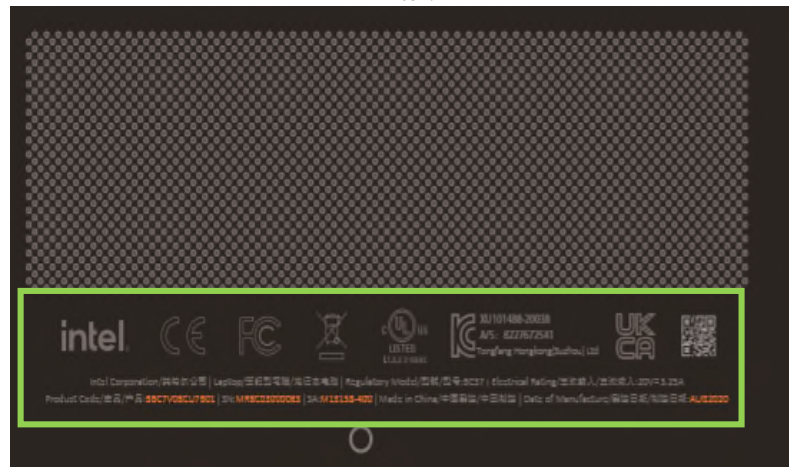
intel. CE FC

LISTED

XU101488-20038
A/S: 8227672541
Tongfang Hongkong(Suzhou) Ltd

UK CA

Intel Corporation/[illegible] | Laptop/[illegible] | Regulatory Model/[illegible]:SC57 | Electrical Rating/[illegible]:20V⎓3.25A

Product Code/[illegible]:BBC7V0SCU7501 | S/N:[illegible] | SA:M11138-400 | Made in China/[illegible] | Date of Manufacture/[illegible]:AUG2020